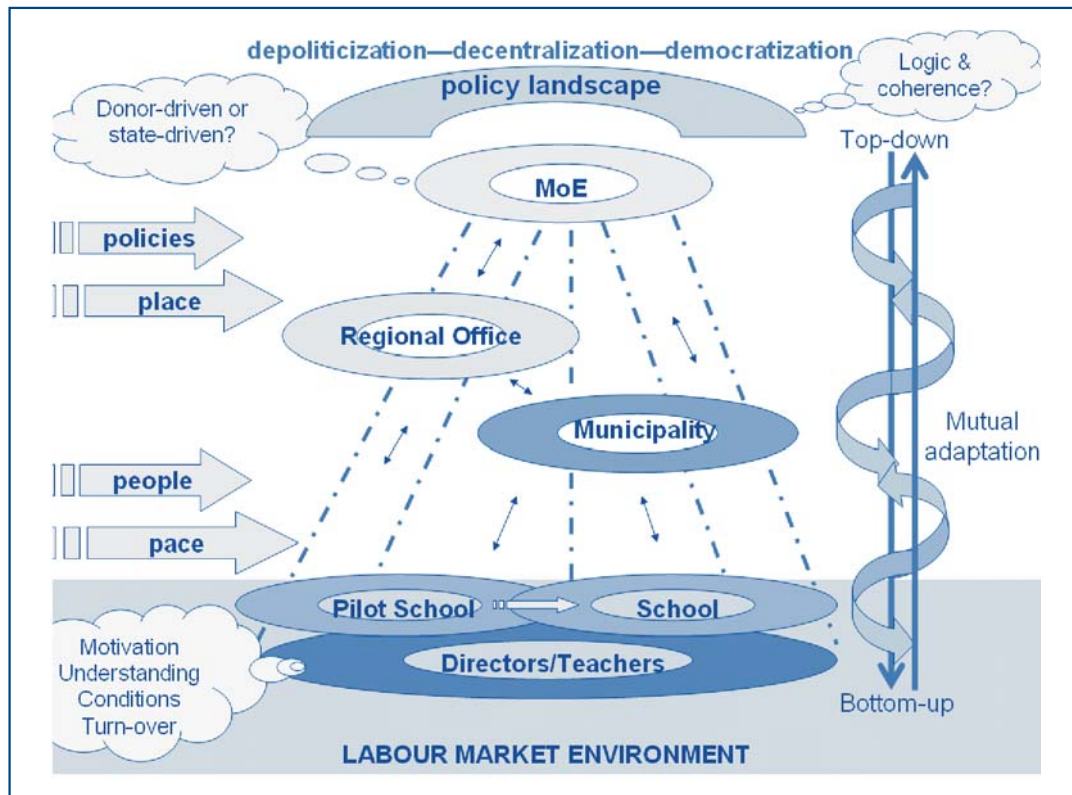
depoliticization—decentralization—democratization

Logic & coherence?

policy landscape

Donor-driven or state-driven?

Top-down

MoE

policies

place

Regional Office

Municipality

Mutual adaptation

people

pace

Pilot School

School

Directors/Teachers

Motivation
Understanding
Conditions
Turn-over

Bottom-up

LABOUR MARKET ENVIRONMENT